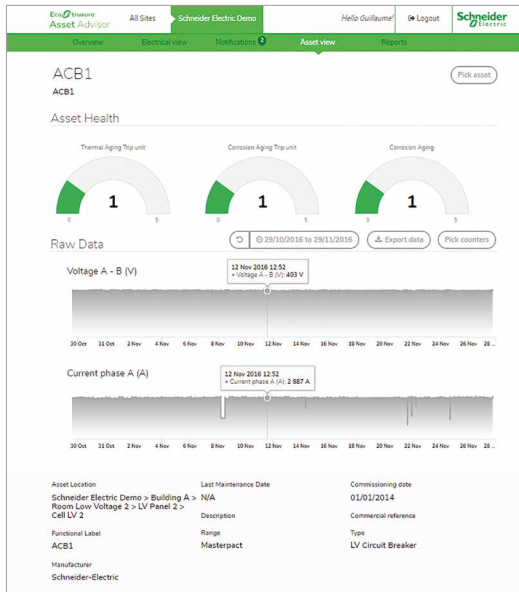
EcoStruxure Asset Advisor
All Sites
Schneider Electric Demo
Hello Guillaume!
Logout
Schneider Electric

Overview
Electrical view
Notifications 2
Asset view
Reports

ACB1
ACB1
Pick asset

Asset Health

Thermal Aging Trip unit
1
0 5

Corrosion Aging Trip unit
1
0 5

Corrosion Aging
1
0 5

Raw Data
29/10/2016 to 29/11/2016
Export data
Pick counters

Voltage A - B (V)
12 Nov 2016 12:52
• Voltage A - B (V): 403 V

30 Oct 31 Oct 2 Nov 4 Nov 6 Nov 8 Nov 10 Nov 12 Nov 14 Nov 16 Nov 18 Nov 20 Nov 22 Nov 24 Nov 26 Nov 28...

Current phase A (A)
12 Nov 2016 12:52
• Current phase A (A): 2 887 A

30 Oct 31 Oct 2 Nov 4 Nov 6 Nov 8 Nov 10 Nov 12 Nov 14 Nov 16 Nov 18 Nov 20 Nov 22 Nov 24 Nov 26 Nov 28...

Asset Location
Schneider Electric Demo > Building A > Room Low Voltage 2 > LV Panel 2 > Cell LV 2

Last Maintenance Date
N/A

Commissioning date
01/01/2014

Description

Commercial reference

Functional Label
ACB1

Range
Masterpact

Type
LV Circuit Breaker

Manufacturer
Schneider-Electric